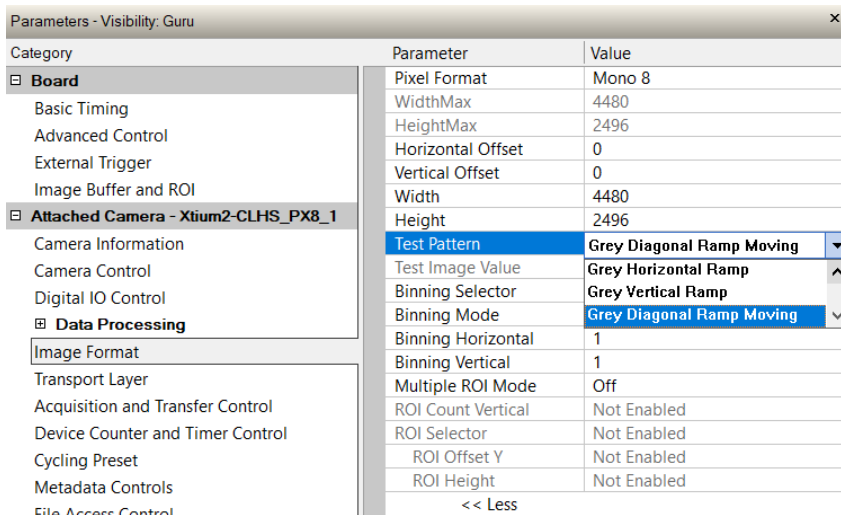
Parameters - Visibility: Guru
×

Category
⊟ Board
Basic Timing
Advanced Control
External Trigger
Image Buffer and ROI
⊟ Attached Camera - Xtium2-CLHS_PX8_1
Camera Information
Camera Control
Digital IO Control
⊞ Data Processing
Image Format
Transport Layer
Acquisition and Transfer Control
Device Counter and Timer Control
Cycling Preset
Metadata Controls
File Access Control

| Parameter | Value |
|---|---|
| Pixel Format | Mono 8 |
| WidthMax | 4480 |
| HeightMax | 2496 |
| Horizontal Offset | 0 |
| Vertical Offset | 0 |
| Width | 4480 |
| Height | 2496 |
| Test Pattern | Grey Diagonal Ramp Moving |
| Test Image Value | Grey Horizontal Ramp |
| Binning Selector | Grey Vertical Ramp |
| Binning Mode | Grey Diagonal Ramp Moving |
| Binning Horizontal | 1 |
| Binning Vertical | 1 |
| Multiple ROI Mode | Off |
| ROI Count Vertical | Not Enabled |
| ROI Selector | Not Enabled |
| ROI Offset Y | Not Enabled |
| ROI Height | Not Enabled |

<< Less